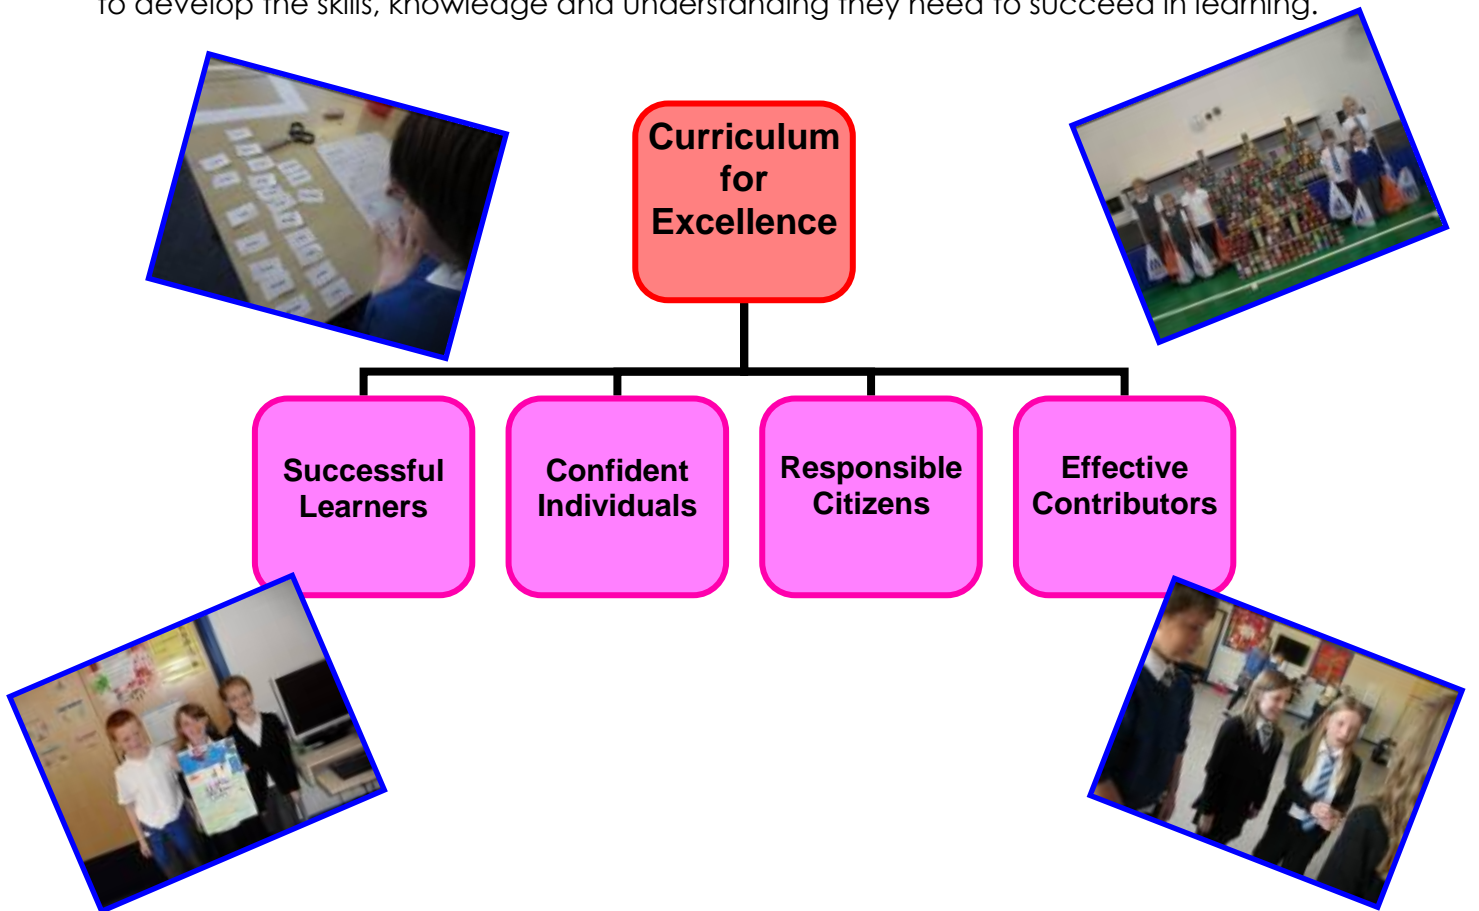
to develop the skills, knowledge and understanding they need to succeed in learning.

Curriculum for Excellence

Successful Learners

Confident Individuals

Responsible Citizens

Effective Contributors